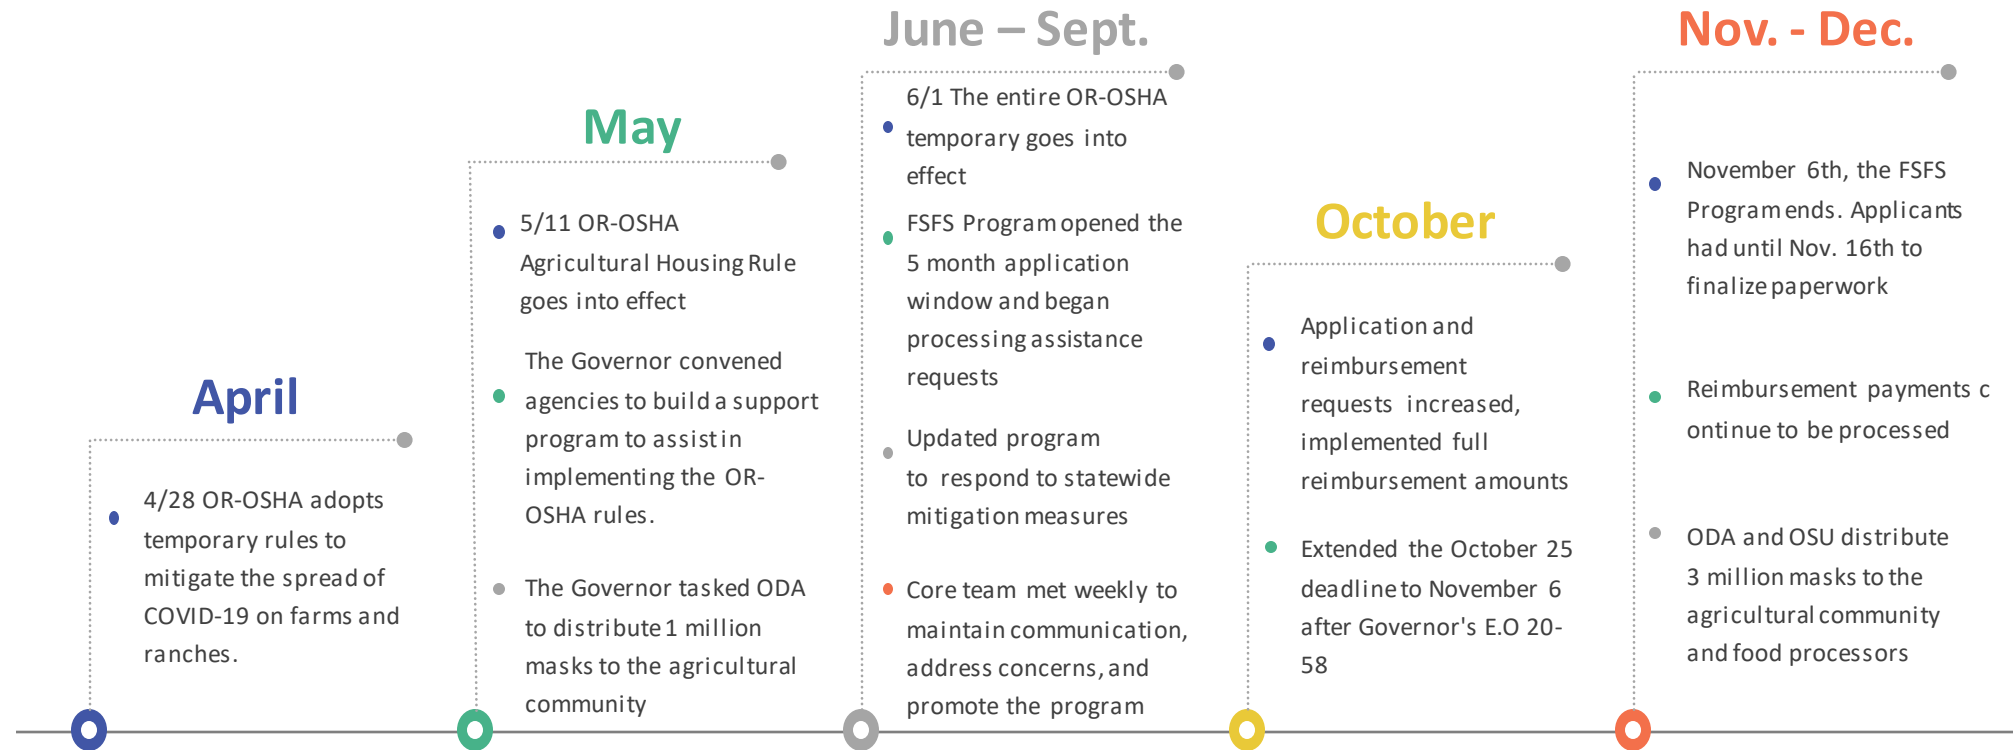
April

4/28 OR-OSHA adopts temporary rules to mitigate the spread of COVID-19 on farms and ranches.

May

5/11 OR-OSHA Agricultural Housing Rule goes into effect

The Governor convened agencies to build a support program to assist in implementing the OR-OSHA rules.

The Governor tasked ODA to distribute 1 million masks to the agricultural community

June – Sept.

6/1 The entire OR-OSHA temporary goes into effect

FSFS Program opened the 5 month application window and began processing assistance requests

Updated program to respond to statewide mitigation measures

Core team met weekly to maintain communication, address concerns, and promote the program

October

Application and reimbursement requests increased, implemented full reimbursement amounts

Extended the October 25 deadline to November 6 after Governor's E.O 20-58

Nov. - Dec.

November 6th, the FSFS Program ends. Applicants had until Nov. 16th to finalize paperwork

Reimbursement payments c ontinue to be processed

ODA and OSU distribute 3 million masks to the agricultural community and food processors